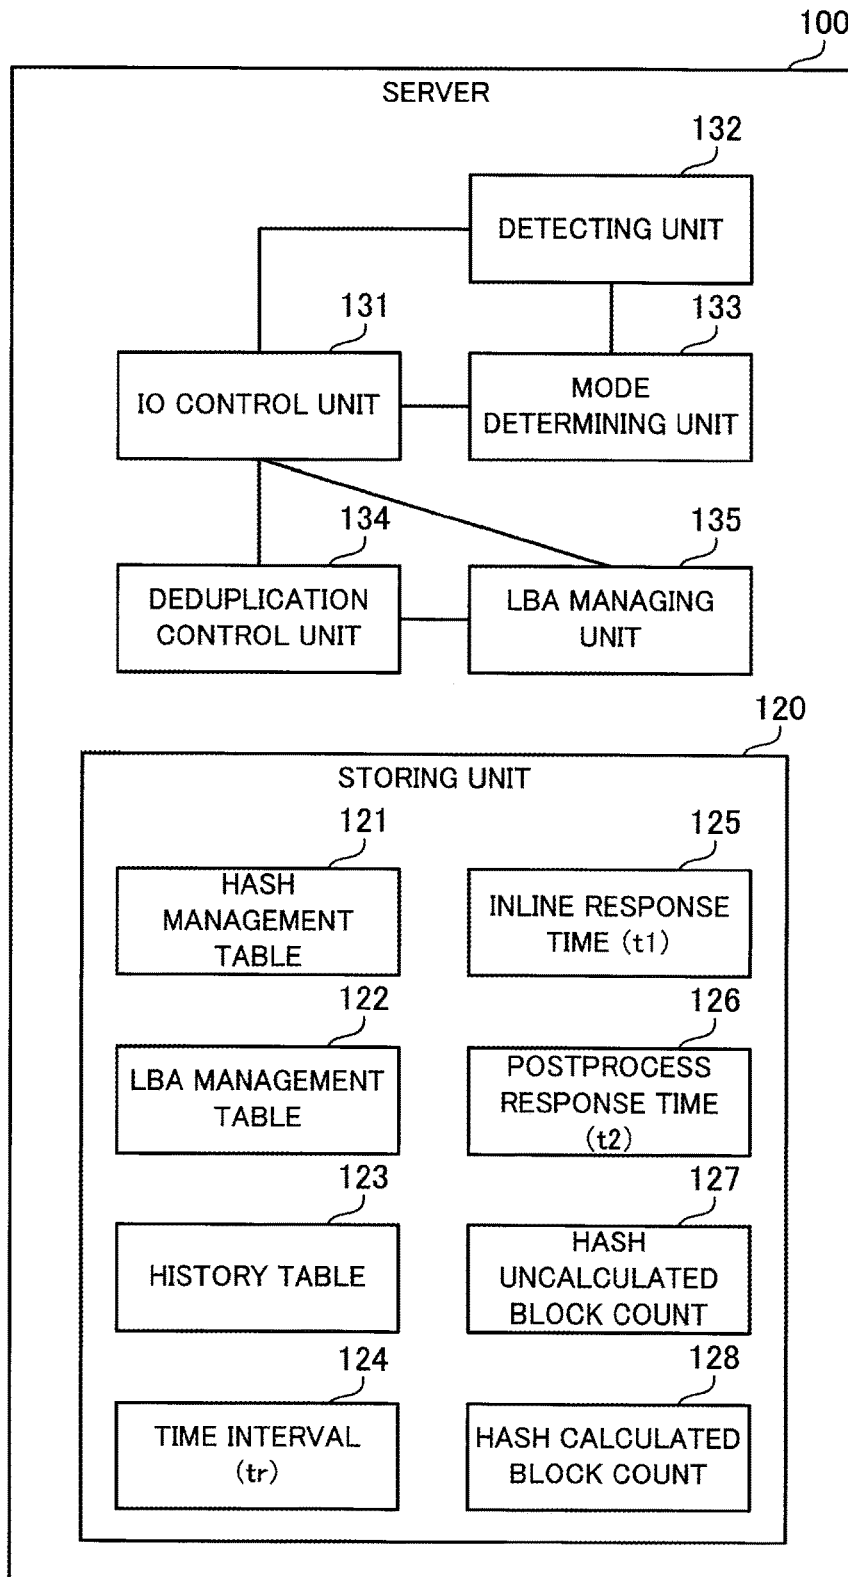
100

SERVER

132

DETECTING UNIT

131

133

IO CONTROL UNIT

MODE DETERMINING UNIT

134

135

DEDUPLICATION CONTROL UNIT

LBA MANAGING UNIT

120

STORING UNIT

121

125

HASH MANAGEMENT TABLE

INLINE RESPONSE TIME (t1)

122

126

LBA MANAGEMENT TABLE

POSTPROCESS RESPONSE TIME (t2)

123

127

HISTORY TABLE

HASH UNCALCULATED BLOCK COUNT

124

128

TIME INTERVAL (tr)

HASH CALCULATED BLOCK COUNT